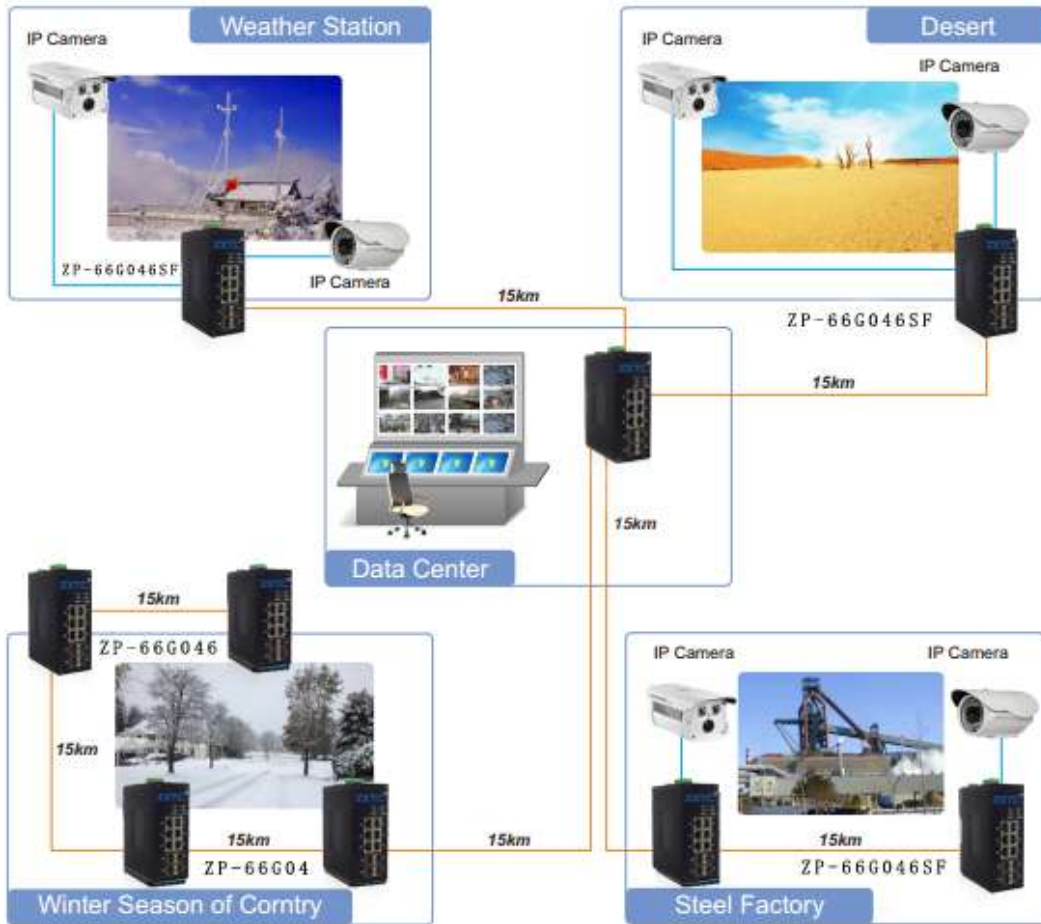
Weather Station

IP Camera

ZP-66G046SF

IP Camera

Desert

IP Camera

IP Camera

ZP-66G046SF

15km

15km

15km

Data Center

15km

ZP-66G046

15km

15km

ZP-66G04

15km

Winter Season of Corntry

IP Camera

IP Camera

15km

ZP-66G046SF

Steel Factory